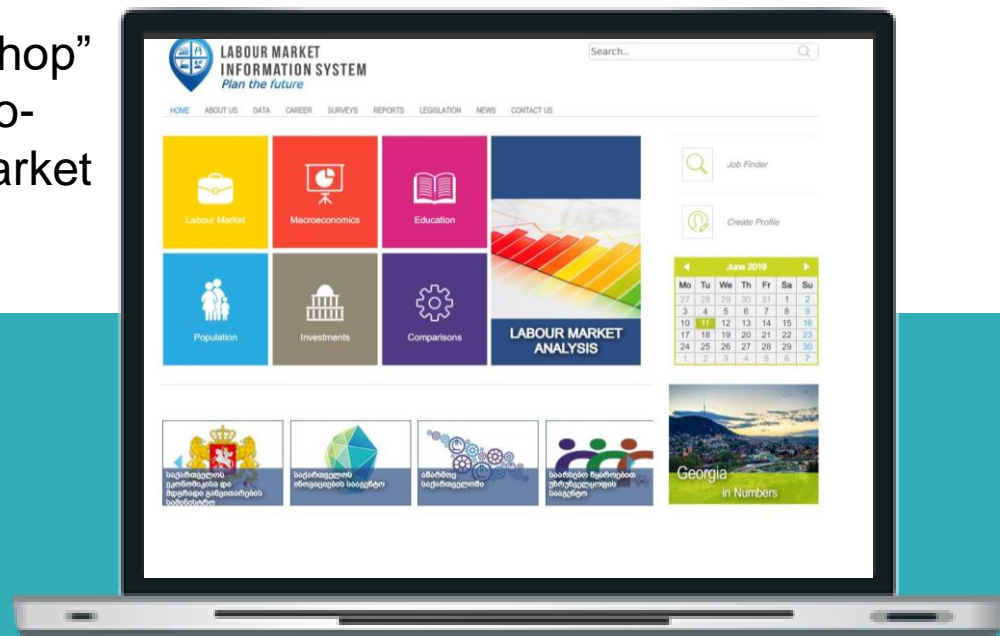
hop"
o-
arket

LABOUR MARKET
INFORMATION SYSTEM
Plan the future

Search..

HOME ABOUT US DATA CAREER SURVEYS REPORTS LEGISLATION NEWS CONTACT US

Labour Market
Macroeconomics
Education
Population
Investments
Comparisons
LABOUR MARKET ANALYSIS

Job Finder
Create Profile

June 2019

| Mo | Tu | We | Th | Fr | Sa | Su |
|---|---|---|---|---|---|---|
| 27 | 28 | 29 | 30 | 31 | 1 | 2 |
| 3 | 4 | 5 | 6 | 7 | 8 | 9 |
| 10 | 11 | 12 | 13 | 14 | 15 | 16 |
| 17 | 18 | 19 | 20 | 21 | 22 | 23 |
| 24 | 25 | 26 | 27 | 28 | 29 | 30 |
| 1 | 2 | 3 | 4 | 5 | 6 | 7 |

Georgia
in Numbers

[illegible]
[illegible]
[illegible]
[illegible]